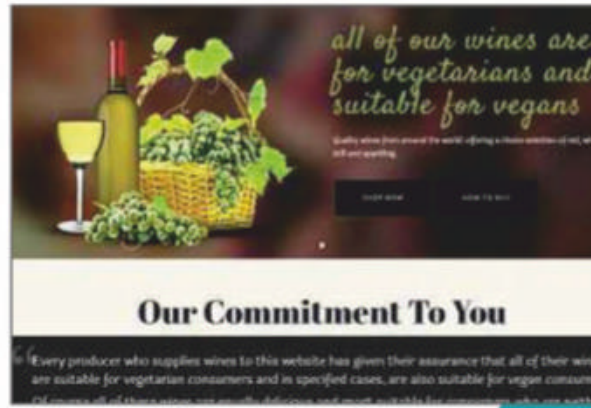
all of our wines are for vegetarians and suitable for vegans

Quality wines from around the world, offering a choice selection of red, white, still and sparkling.

SHOP NOW

HOW TO BUY

Our Commitment To You

"Every producer who supplies wines to this website has given their assurance that all of their wines are suitable for vegetarian consumers and in specified cases, are also suitable for vegan consumers. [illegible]